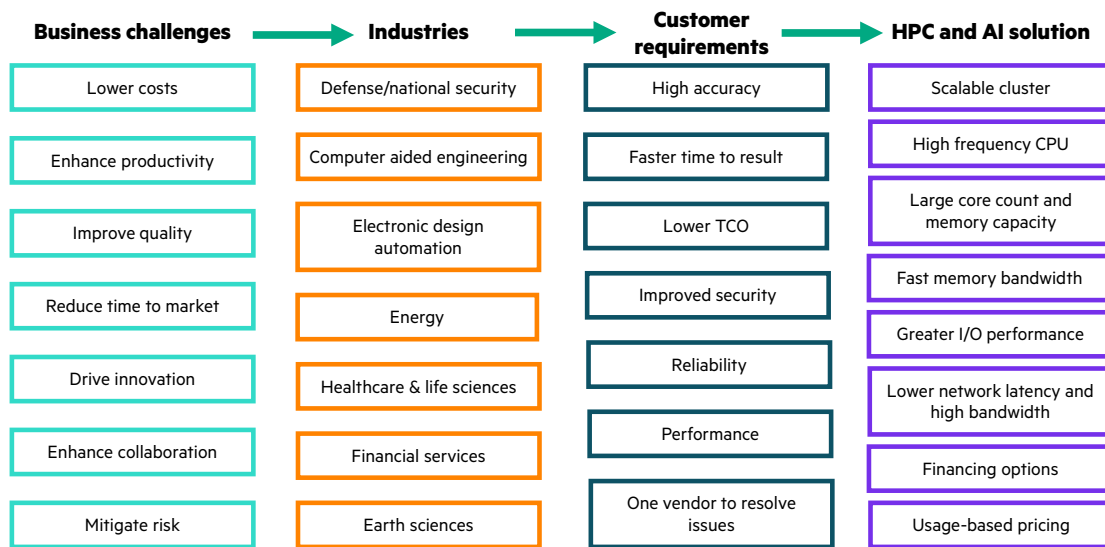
Business challenges

Lower costs

Enhance productivity

Improve quality

Reduce time to market

Drive innovation

Enhance collaboration

Mitigate risk

Industries

Defense/national security

Computer aided engineering

Electronic design automation

Energy

Healthcare & life sciences

Financial services

Earth sciences

Customer requirements

High accuracy

Faster time to result

Lower TCO

Improved security

Reliability

Performance

One vendor to resolve issues

HPC and AI solution

Scalable cluster

High frequency CPU

Large core count and memory capacity

Fast memory bandwidth

Greater I/O performance

Lower network latency and high bandwidth

Financing options

Usage-based pricing